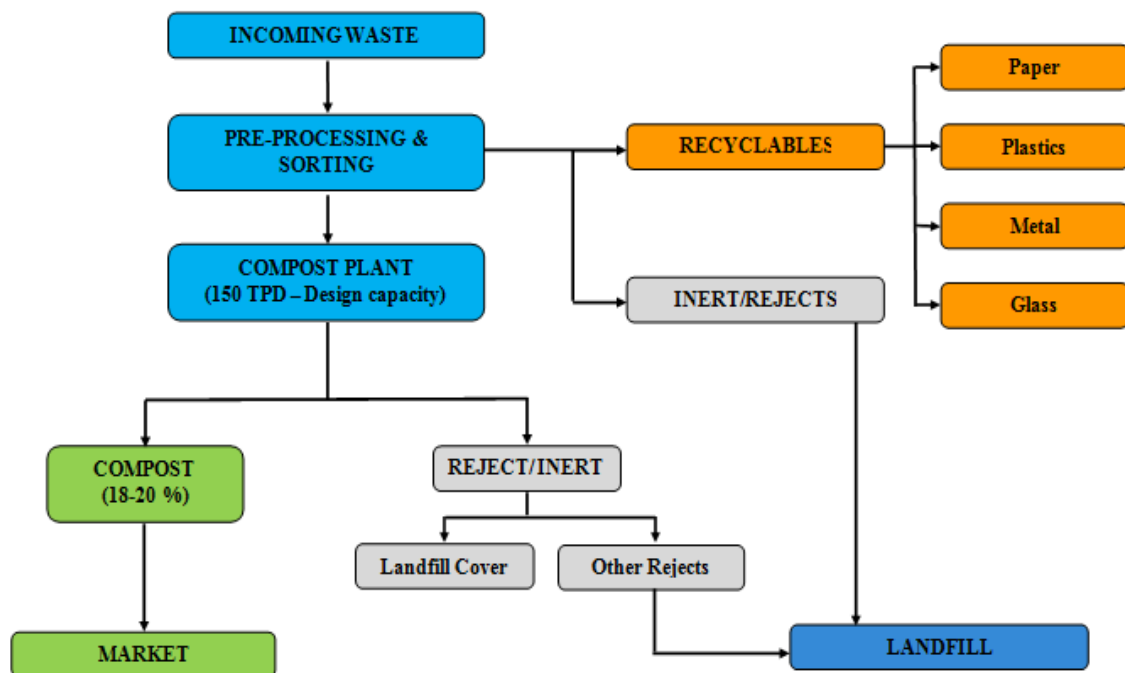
INCOMING WASTE

PRE-PROCESSING & SORTING

RECYCLABLES

Paper

Plastics

Metal

Glass

INERT/REJECTS

COMPOST PLANT (150 TPD – Design capacity)

COMPOST (18-20 %)

REJECT/INERT

Landfill Cover

Other Rejects

MARKET

LANDFILL